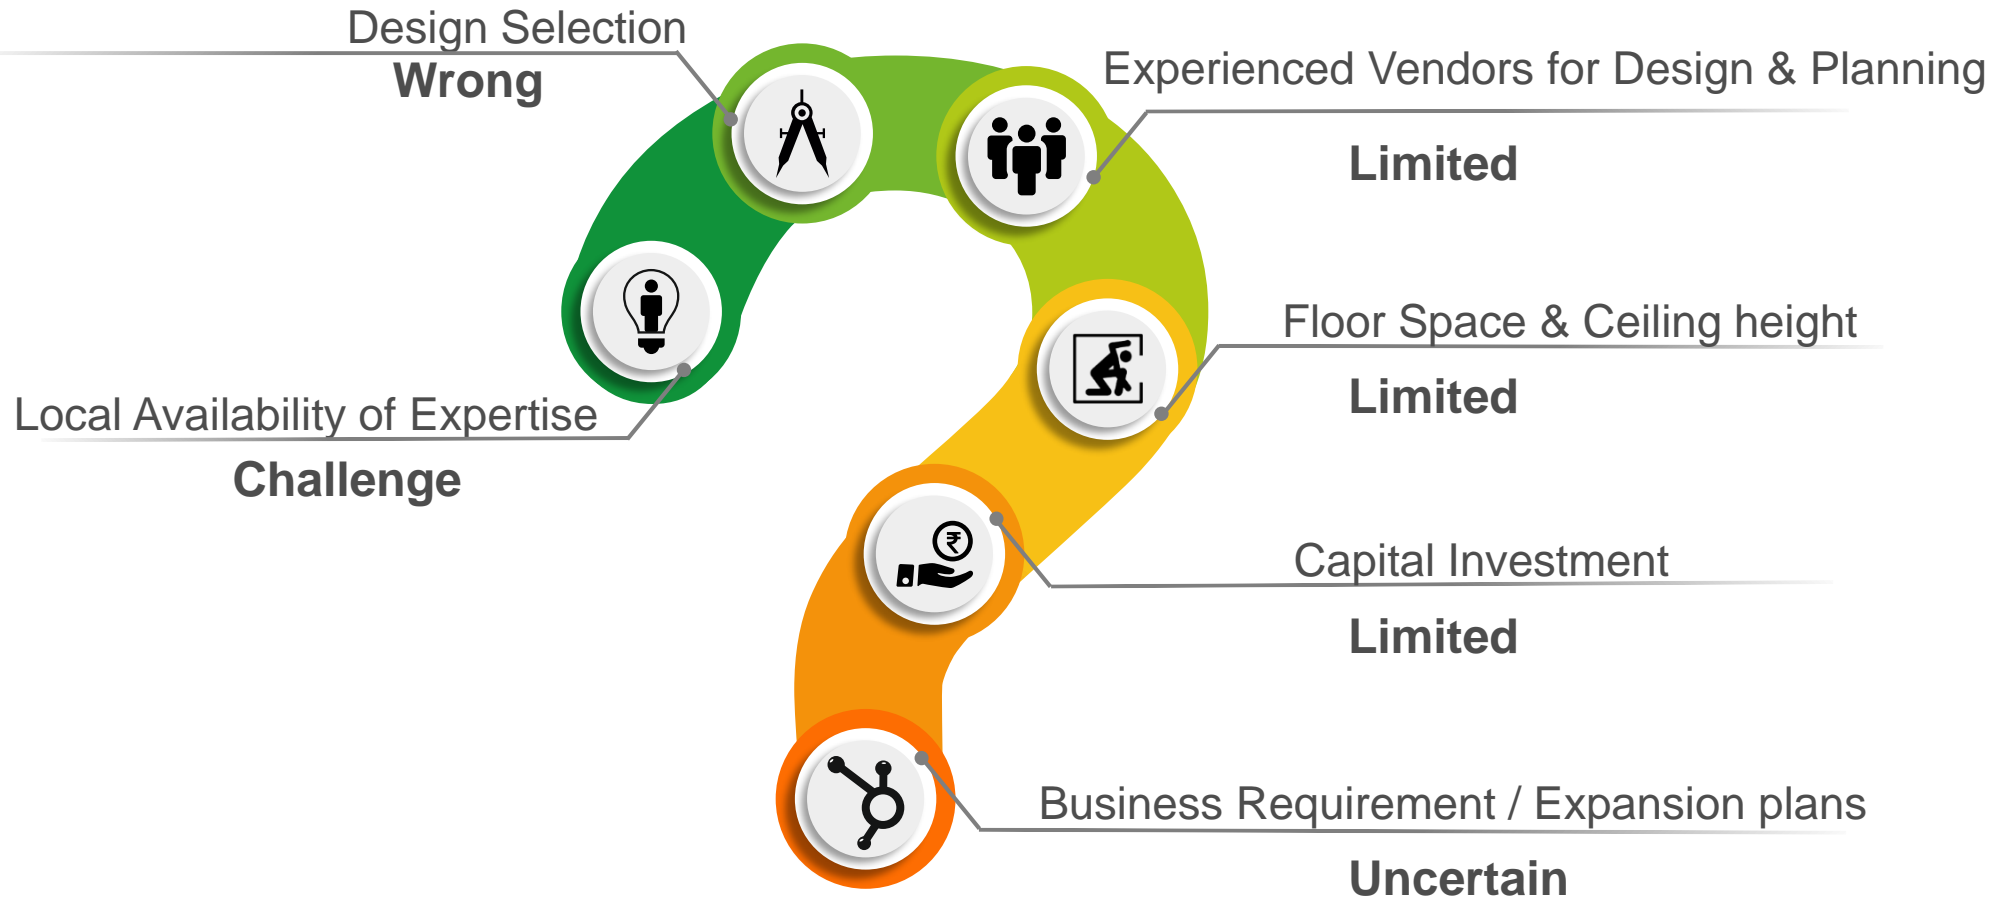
Design Selection
Wrong

Experienced Vendors for Design & Planning
Limited

Local Availability of Expertise
Challenge

Floor Space & Ceiling height
Limited

Capital Investment
Limited

Business Requirement / Expansion plans
Uncertain